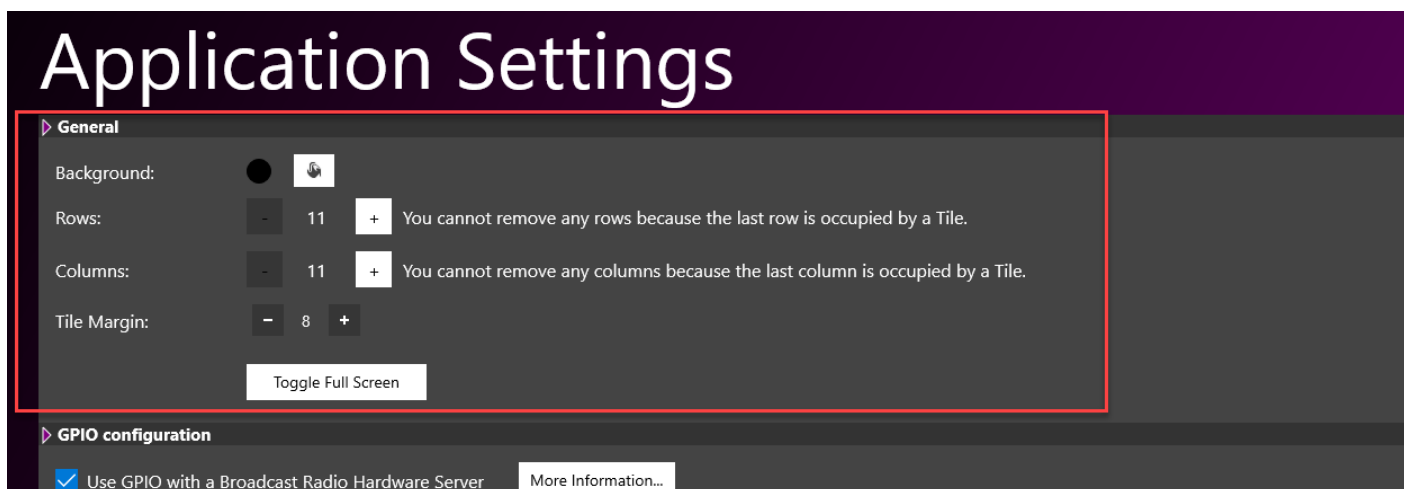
Application Settings

General

Background:

Rows: - 11 + You cannot remove any rows because the last row is occupied by a Tile.

Columns: - 11 + You cannot remove any columns because the last column is occupied by a Tile.

Tile Margin: - 8 +

Toggle Full Screen

GPIO configuration

Use GPIO with a Broadcast Radio Hardware Server

More Information...